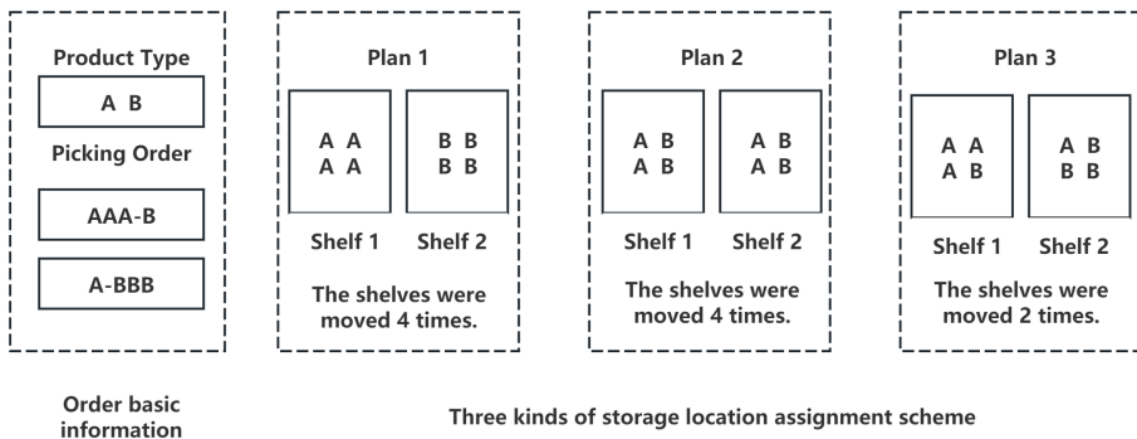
Product Type

A B

Picking Order

AAA-B

A-BBB

Order basic information

Plan 1

A A
A A

B B
B B

Shelf 1 Shelf 2

The shelves were moved 4 times.

Plan 2

A B
A B

A B
A B

Shelf 1 Shelf 2

The shelves were moved 4 times.

Plan 3

A A
A B

A B
B B

Shelf 1 Shelf 2

The shelves were moved 2 times.

Three kinds of storage location assignment scheme